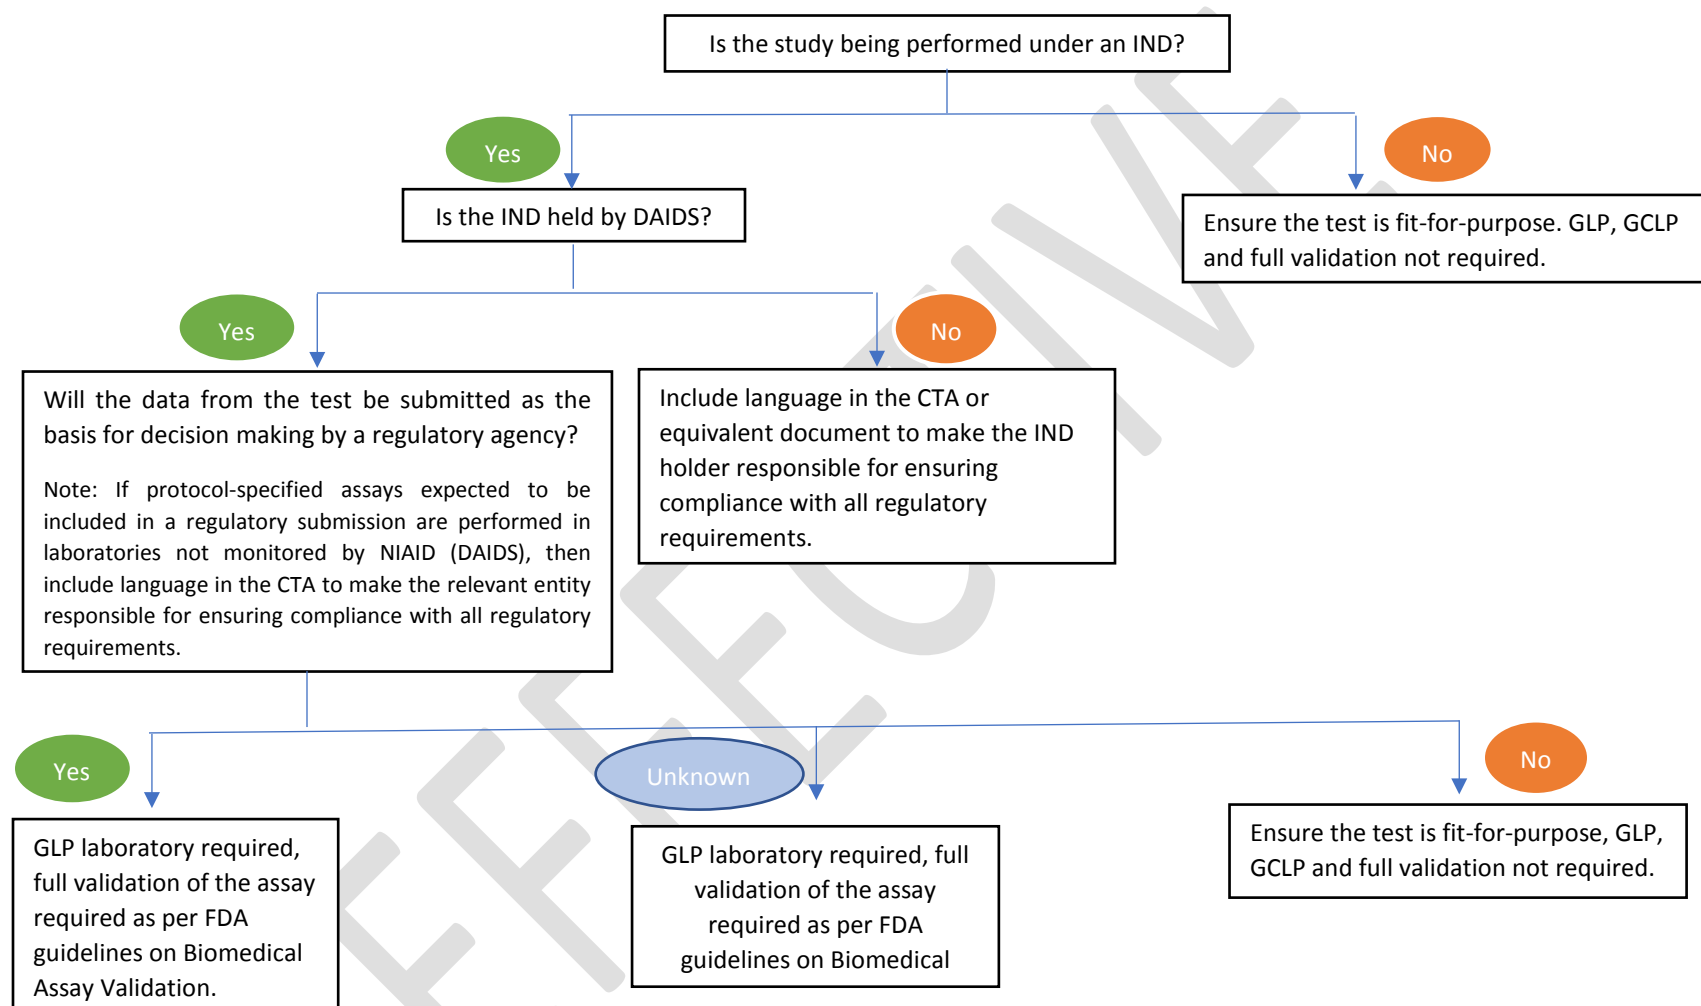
Is the study being performed under an IND?

Yes

No

Is the IND held by DAIDS?

Ensure the test is fit-for-purpose. GLP, GCLP and full validation not required.

Yes

No

Will the data from the test be submitted as the basis for decision making by a regulatory agency?

Note: If protocol-specified assays expected to be included in a regulatory submission are performed in laboratories not monitored by NIAID (DAIDS), then include language in the CTA to make the relevant entity responsible for ensuring compliance with all regulatory requirements.

Include language in the CTA or equivalent document to make the IND holder responsible for ensuring compliance with all regulatory requirements.

Yes

Unknown

No

GLP laboratory required, full validation of the assay required as per FDA guidelines on Biomedical Assay Validation.

GLP laboratory required, full validation of the assay required as per FDA guidelines on Biomedical

Ensure the test is fit-for-purpose, GLP, GCLP and full validation not required.

EFFECTIVE